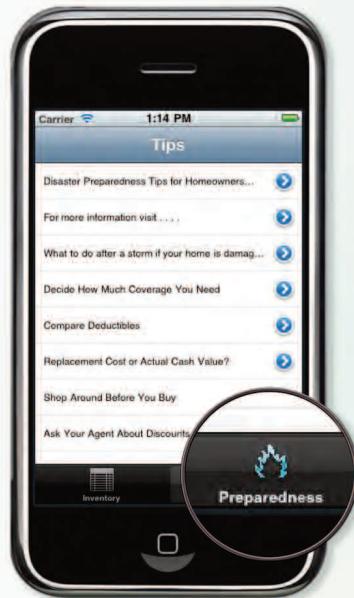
Carrier 1:14 PM

Tips

Disaster Preparedness Tips for Homeowners...

For more information visit . . . .

What to do after a storm if your home is damag...

Decide How Much Coverage You Need

Compare Deductibles

Replacement Cost or Actual Cash Value?

Shop Around Before You Buy

Ask Your Agent About Discounts

Inventory

Preparedness